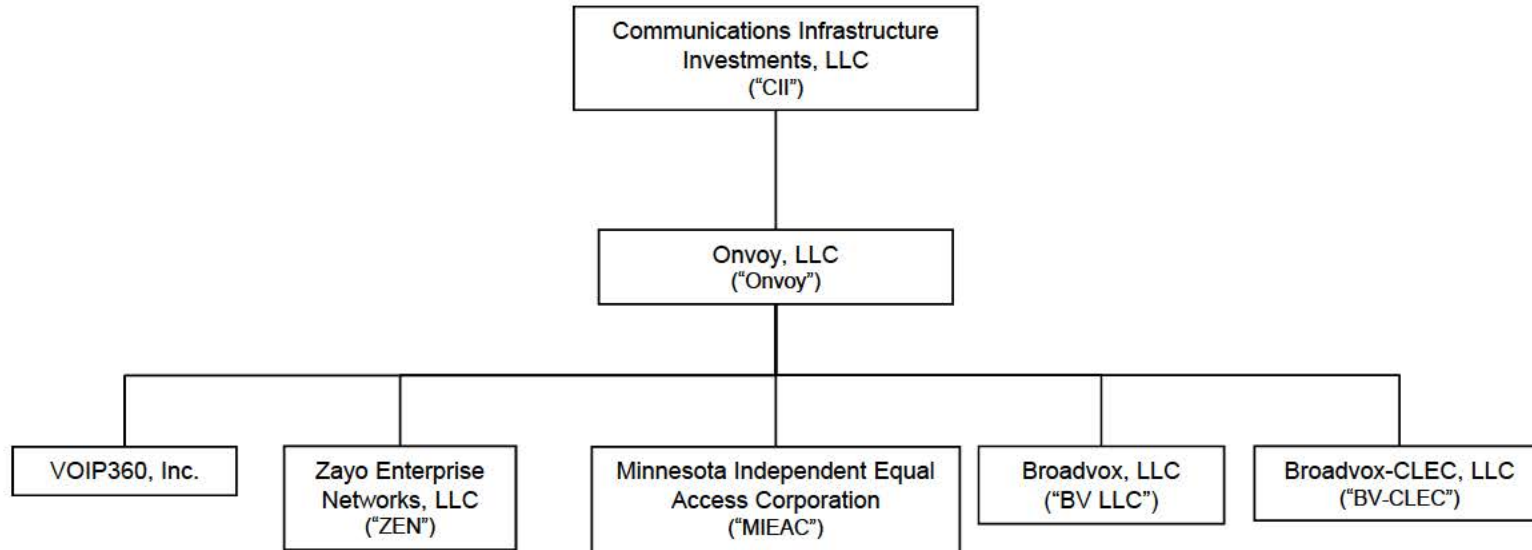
Communications Infrastructure Investments, LLC
("CII")

Onvoy, LLC
("Onvoy")

VOIP360, Inc.

Zayo Enterprise Networks, LLC
("ZEN")

Minnesota Independent Equal Access Corporation
("MIEAC")

Broadvox, LLC
("BV LLC")

Broadvox-CLEC, LLC
("BV-CLEC")